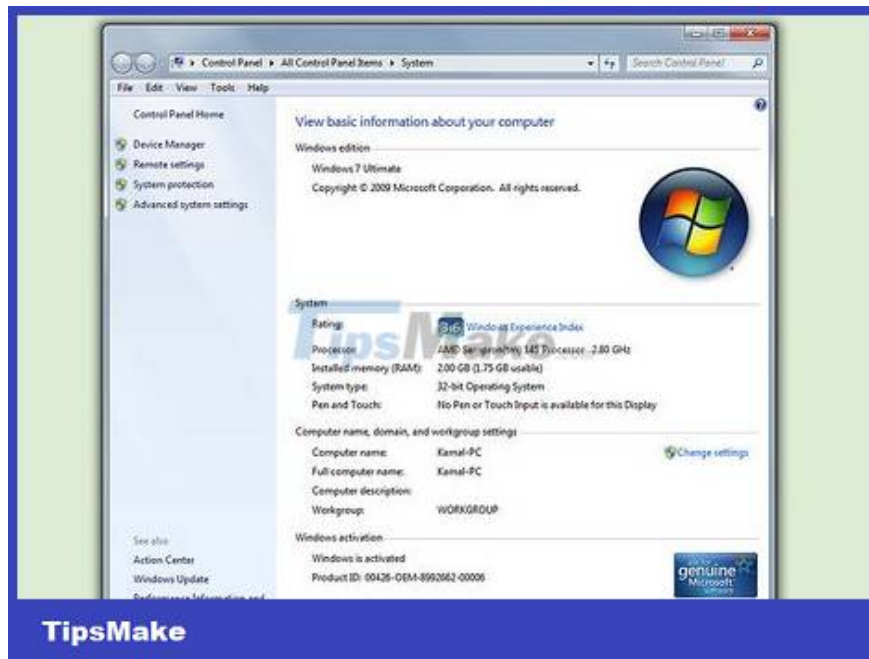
Control Panel ▸ All Control Panel Items ▸ System

Search Control Panel

File Edit View Tools Help

Control Panel Home

Device Manager
Remote settings
System protection
Advanced system settings

View basic information about your computer

Windows edition

Windows 7 Ultimate
Copyright © 2009 Microsoft Corporation. All rights reserved.

System

| | |
|---|---|
| Rating: | 3.6 Windows Experience Index |
| Processor: | AMD Sempron(tm) 145 Processor 2.80 GHz |
| Installed memory (RAM): | 2.00 GB (1.75 GB usable) |
| System type: | 32-bit Operating System |
| Pen and Touch: | No Pen or Touch Input is available for this Display |

TipsMake

Computer name, domain, and workgroup settings

| | |
|---|---|
| Computer name: | Kamal-PC |
| Full computer name: | Kamal-PC |
| Computer description: | |
| Workgroup: | WORKGROUP |

Change settings

Windows activation

Windows is activated
Product ID: 00426-OEM-8992662-00006

ask for genuine Microsoft software

See also
Action Center
Windows Update
Performance Information and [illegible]

TipsMake